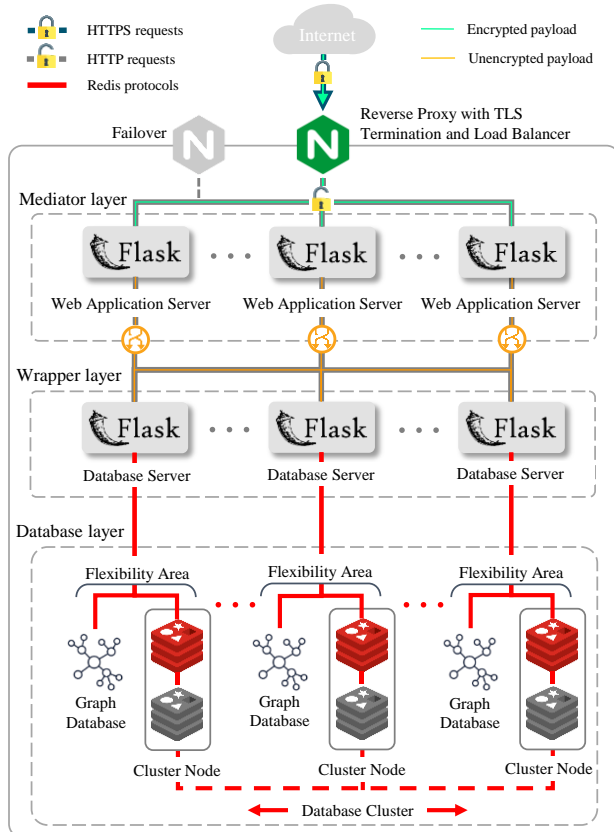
HTTPS requests
HTTP requests
Redis protocols
Internet
Encrypted payload
Unencrypted payload
Failover
Reverse Proxy with TLS Termination and Load Balancer

Mediator layer
Flask
Web Application Server
Flask
Web Application Server
Flask
Web Application Server

Wrapper layer
Flask
Database Server
Flask
Database Server
Flask
Database Server

Database layer
Flexibility Area
Graph Database
Cluster Node
Flexibility Area
Graph Database
Cluster Node
Flexibility Area
Graph Database
Cluster Node
Database Cluster